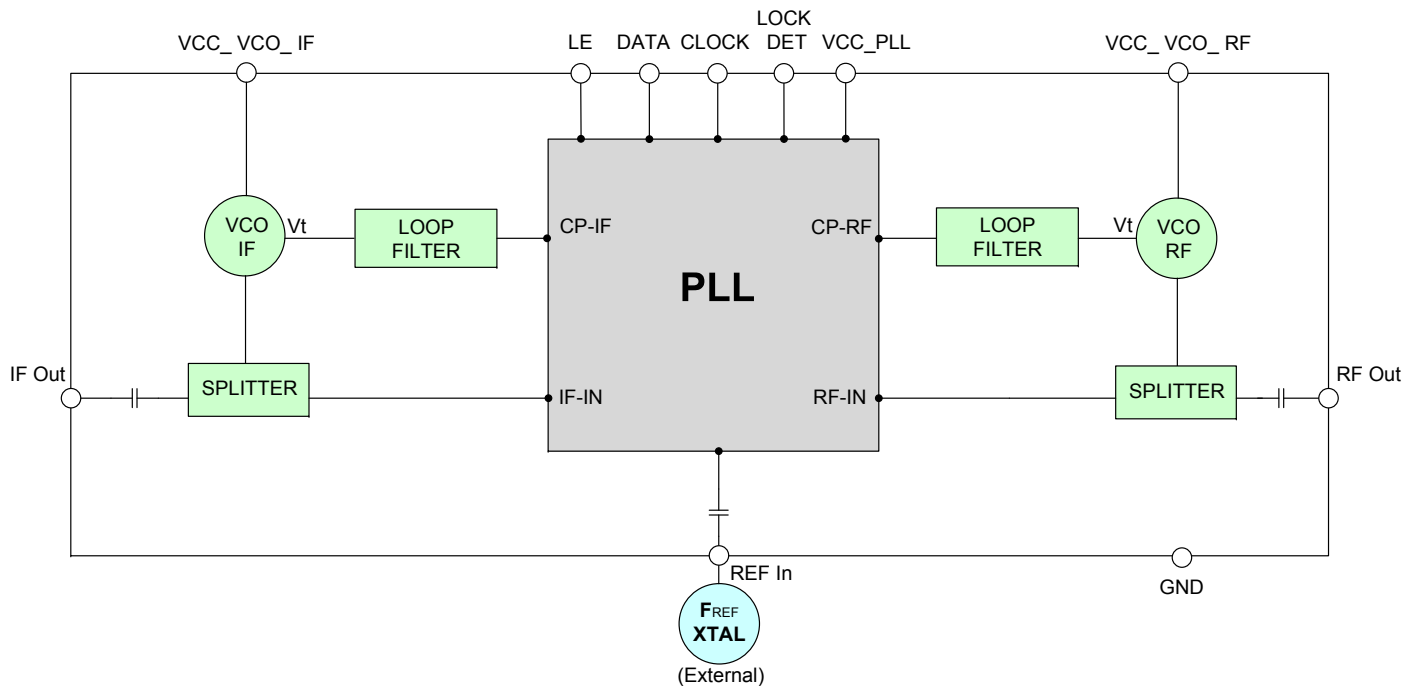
VCC_ VCO_ IF

LE DATA CLOCK LOCK DET VCC_PLL

VCC_ VCO_ RF

VCO IF

Vt

LOOP FILTER

CP-IF

PLL

CP-RF

LOOP FILTER

Vt

VCO RF

IF Out

SPLITTER

IF-IN

RF-IN

SPLITTER

RF Out

REF In

GND

F$_{REF}$ XTAL

(External)